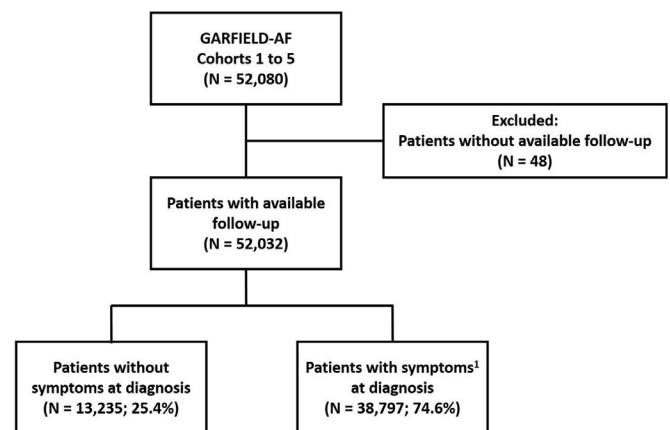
GARFIELD-AF
Cohorts 1 to 5
(N = 52,080)

Excluded:
Patients without available follow-up
(N = 48)

Patients with available follow-up
(N = 52,032)

Patients without symptoms at diagnosis
(N = 13,235; 25.4%)

Patients with symptoms$^1$ at diagnosis
(N = 38,797; 74.6%)